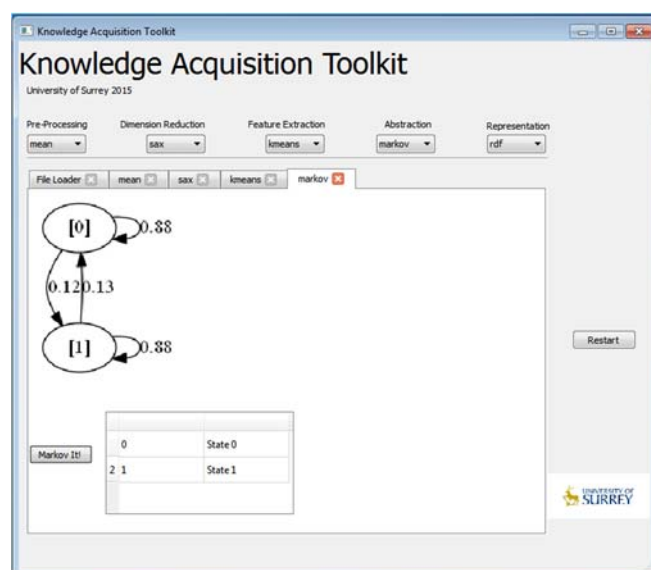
Knowledge Acquisition Toolkit

Knowledge Acquisition Toolkit

University of Surrey 2015

Pre-Processing
mean

Dimension Reduction
sax

Feature Extraction
kmeans

Abstraction
markov

Representation
rdf

File Loader | mean | sax | kmeans | markov

[0]
0.88
0.12
0.13
[1]
0.88

Restart

Markov It!

| | | |
|---|---|---|
| | 0 | State 0 |
| 2 | 1 | State 1 |

UNIVERSITY OF SURREY